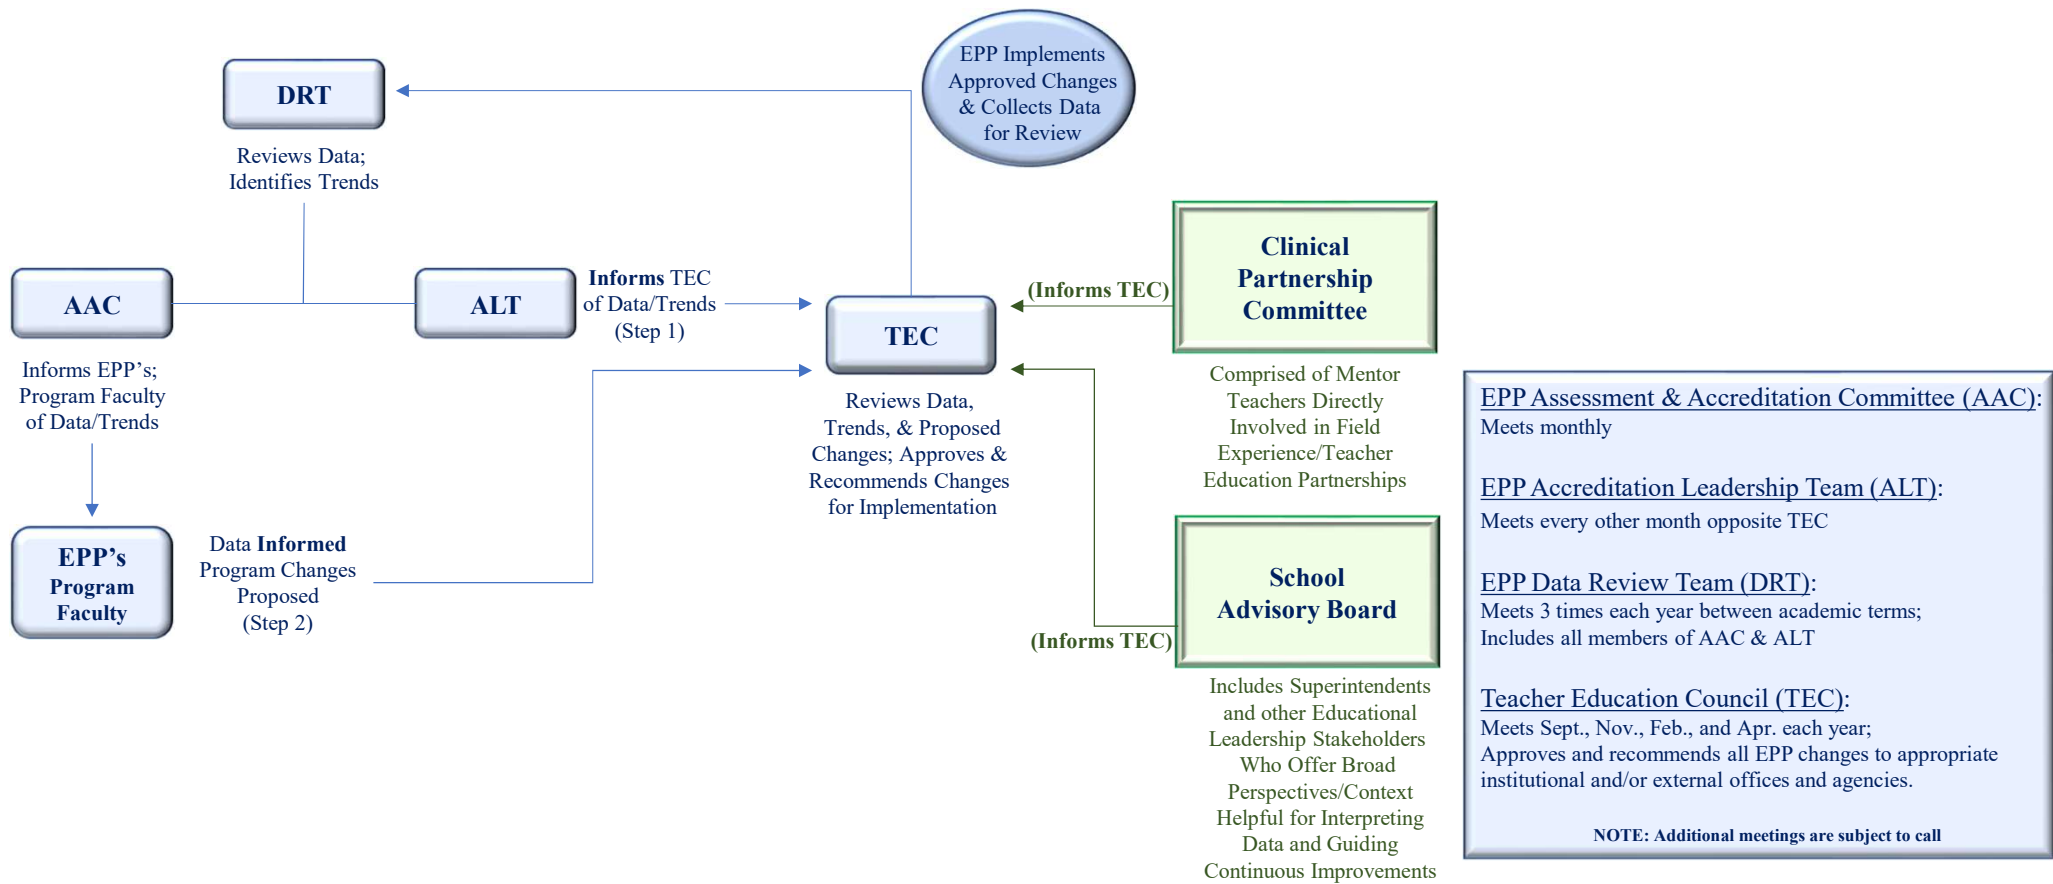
EPP Implements Approved Changes & Collects Data for Review

DRT

Reviews Data; Identifies Trends

AAC

ALT

Informs TEC of Data/Trends (Step 1)

TEC

(Informs TEC)

Clinical Partnership Committee

Comprised of Mentor Teachers Directly Involved in Field Experience/Teacher Education Partnerships

Informs EPP's; Program Faculty of Data/Trends

Reviews Data, Trends, & Proposed Changes; Approves & Recommends Changes for Implementation

EPP's Program Faculty

Data Informed Program Changes Proposed (Step 2)

School Advisory Board

(Informs TEC)

Includes Superintendents and other Educational Leadership Stakeholders Who Offer Broad Perspectives/Context Helpful for Interpreting Data and Guiding Continuous Improvements

EPP Assessment & Accreditation Committee (AAC):
Meets monthly

EPP Accreditation Leadership Team (ALT):
Meets every other month opposite TEC

EPP Data Review Team (DRT):
Meets 3 times each year between academic terms;
Includes all members of AAC & ALT

Teacher Education Council (TEC):
Meets Sept., Nov., Feb., and Apr. each year;
Approves and recommends all EPP changes to appropriate institutional and/or external offices and agencies.

NOTE: Additional meetings are subject to call